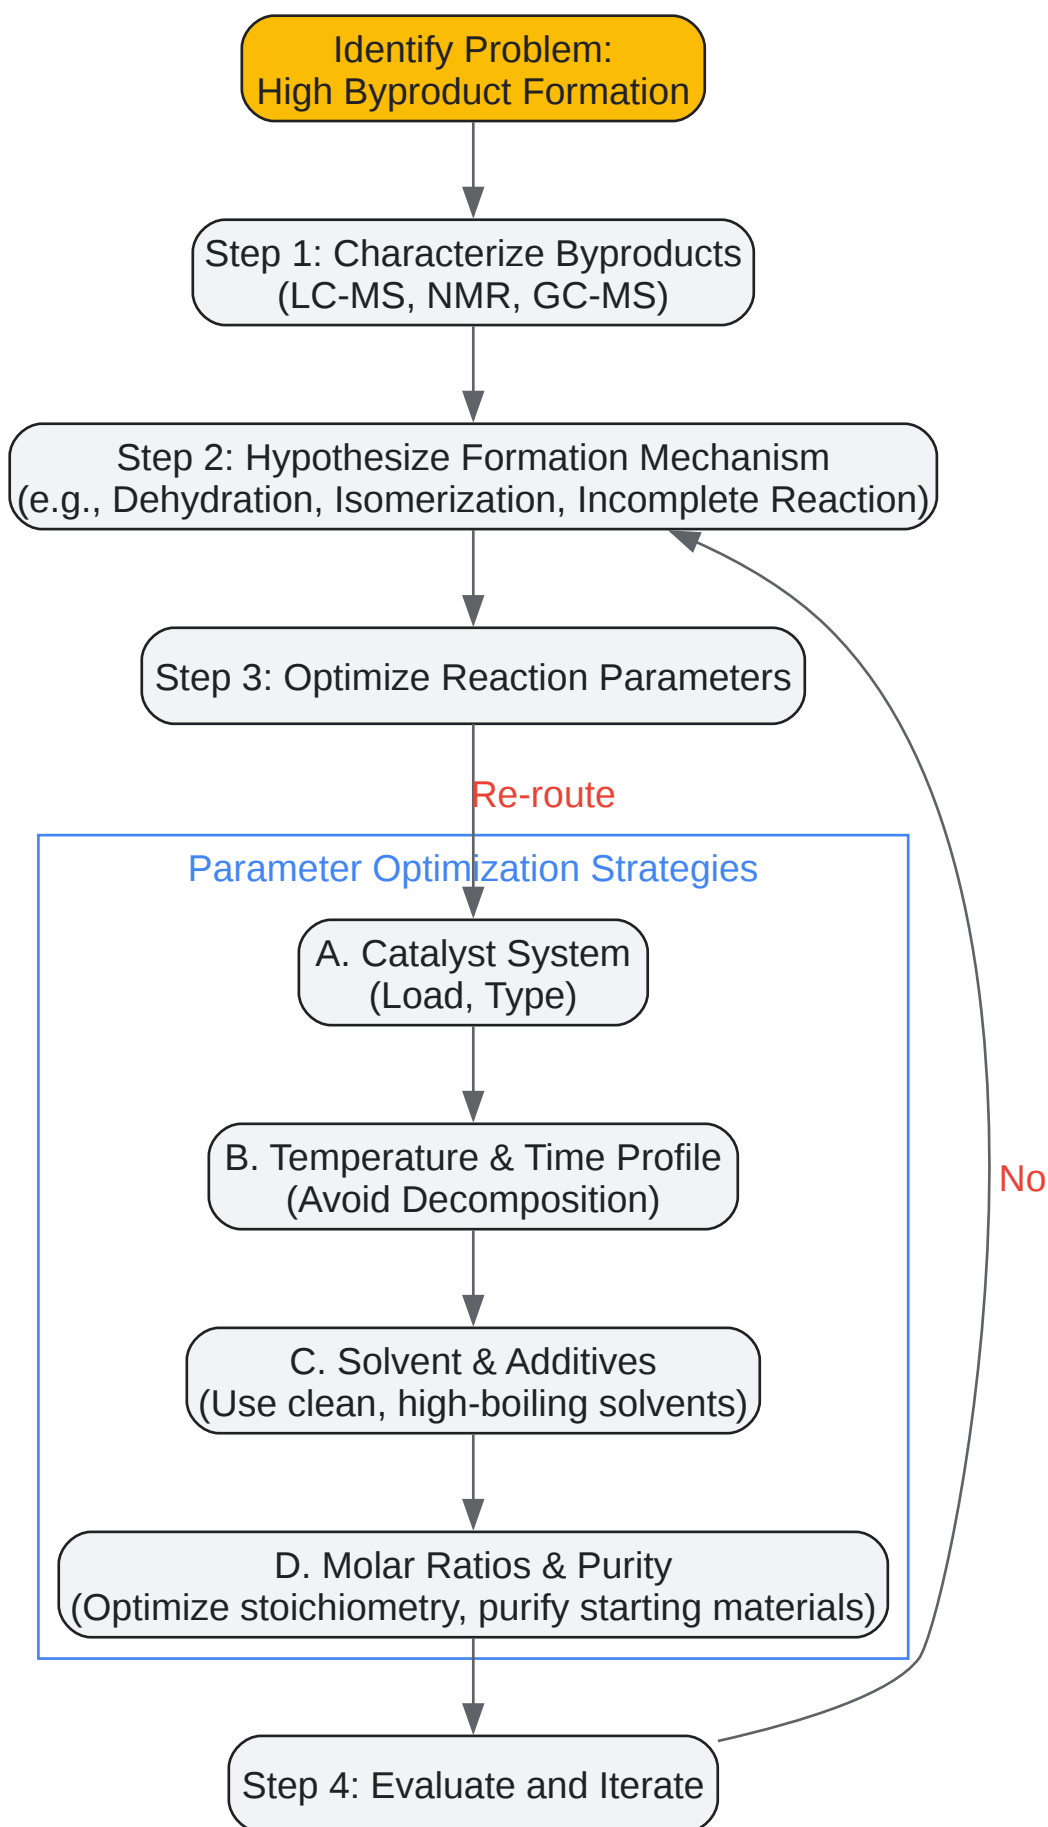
Identify Problem:
High Byproduct Formation

Step 1: Characterize Byproducts
(LC-MS, NMR, GC-MS)

Step 2: Hypothesize Formation Mechanism
(e.g., Dehydration, Isomerization, Incomplete Reaction)

Step 3: Optimize Reaction Parameters

Re-route

Parameter Optimization Strategies

A. Catalyst System
(Load, Type)

B. Temperature & Time Profile
(Avoid Decomposition)

C. Solvent & Additives
(Use clean, high-boiling solvents)

D. Molar Ratios & Purity
(Optimize stoichiometry, purify starting materials)

No

Step 4: Evaluate and Iterate